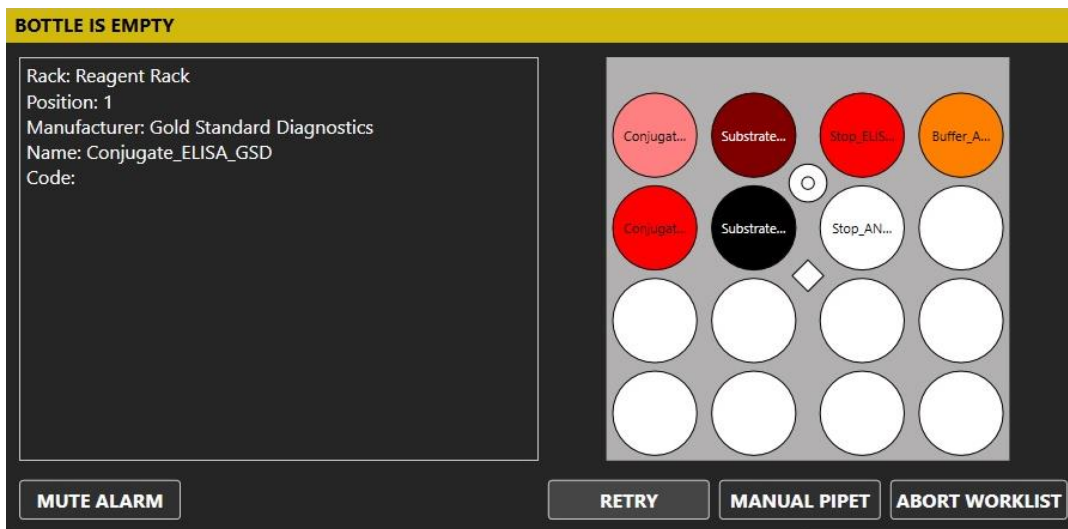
BOTTLE IS EMPTY

Rack: Reagent Rack
Position: 1
Manufacturer: Gold Standard Diagnostics
Name: Conjugate_ELISA_GSD
Code:

Conjugat...
Substrate...
Stop_ELIS...
Buffer_A...
Conjugat...
Substrate...
Stop_AN...

MUTE ALARM
RETRY
MANUAL PIPET
ABORT WORKLIST